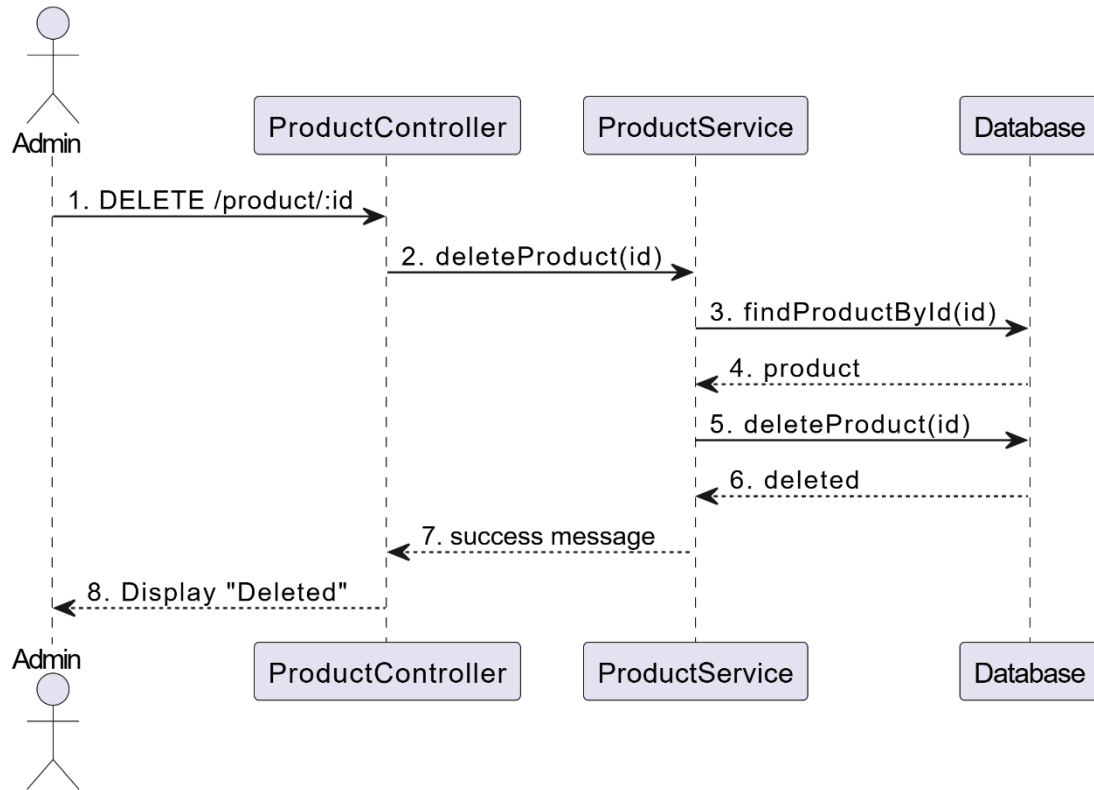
Admin
ProductController
ProductService
Database

1. DELETE /product/:id
2. deleteProduct(id)
3. findProductById(id)
4. product
5. deleteProduct(id)
6. deleted
7. success message
8. Display "Deleted"

Admin
ProductController
ProductService
Database